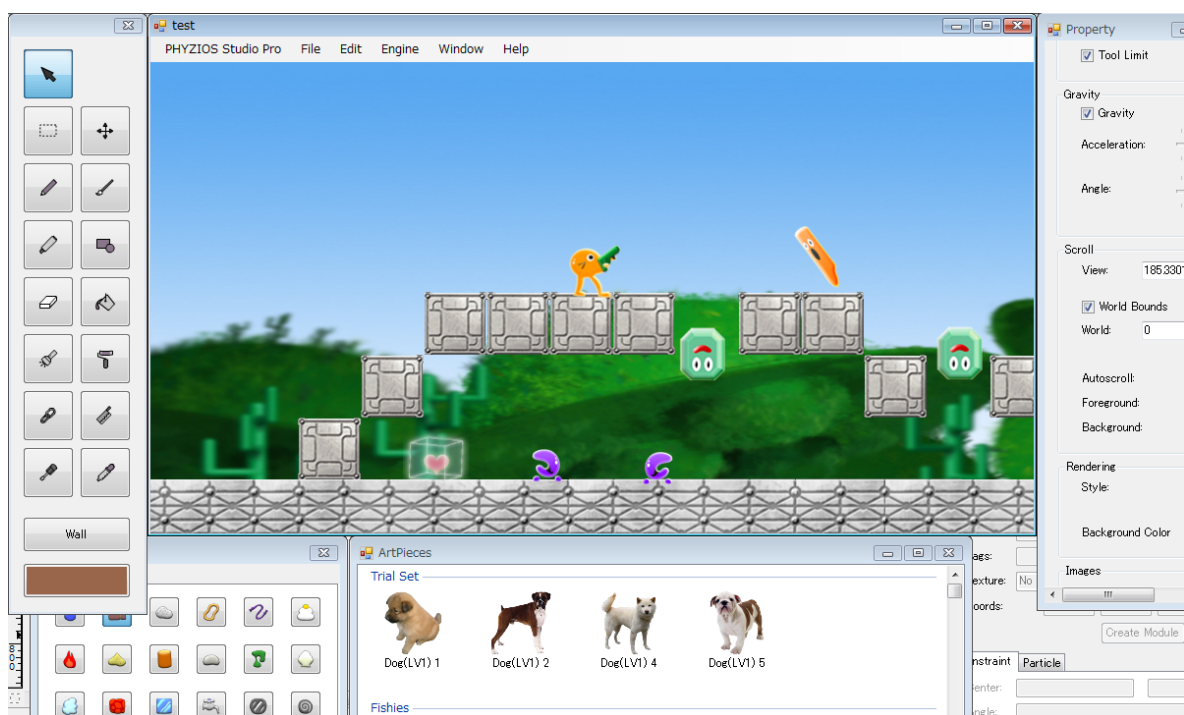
test

PHYZIOS Studio Pro File Edit Engine Window Help

Wall

Property

Tool Limit

Gravity

Gravity

Acceleration:

Angle:

Scroll

View: 185.3301

World Bounds

World: 0

Autoscroll:

Foreground:

Background:

Rendering

Style:

Background Color

Images

ArtPieces

Trial Set

Dog(LV1) 1

Dog(LV1) 2

Dog(LV1) 4

Dog(LV1) 5

Fishies

ags:

exture: No

oords:

Create Module

nstraint

Particle

enter:

ngle: